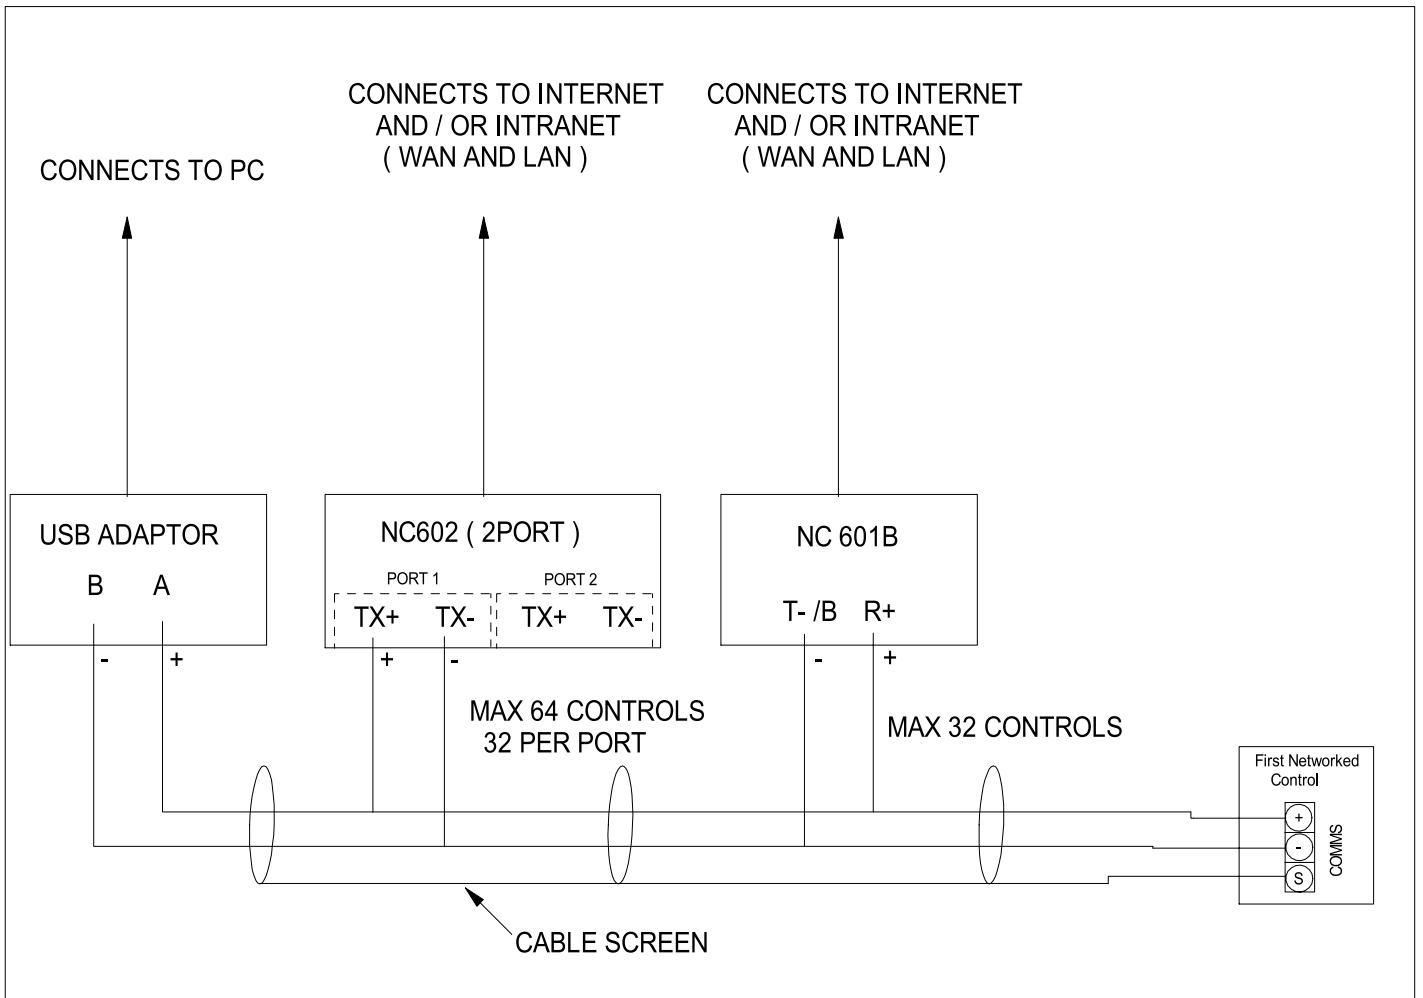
CONNECTS TO PC

CONNECTS TO INTERNET AND / OR INTRANET ( WAN AND LAN )

CONNECTS TO INTERNET AND / OR INTRANET ( WAN AND LAN )

USB ADAPTOR

B A

- +

NC602 ( 2PORT )

PORT 1

TX+ TX-

PORT 2

TX+ TX-

+ -

NC 601B

T- /B R+

- +

MAX 64 CONTROLS
32 PER PORT

MAX 32 CONTROLS

First Networked Control

+
-
S

COMMS

CABLE SCREEN